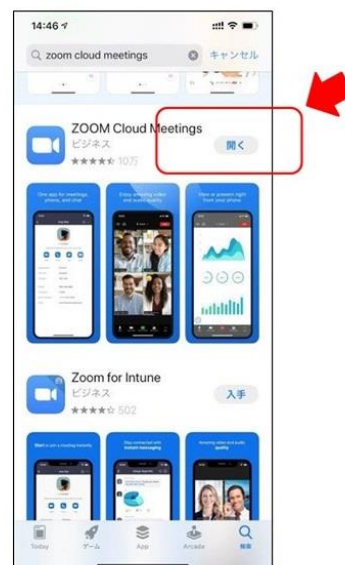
14:46

zoom cloud meetings

キャンセル

ZOOM Cloud Meetings
ビジネス
10万

開く

One app for meetings, phone, and chat

Enjoy amazing video and audio quality

View or present right from your phone

Zoom for Intune
ビジネス
502

入手

Start or join a meeting instantly

Stay connected with instant messaging

Amazing video and audio quality

Today

ゲーム

App

Arcade

検索